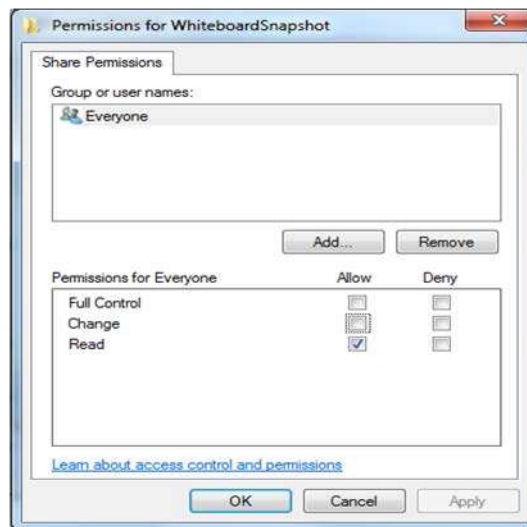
Permissions for WhiteboardSnapshot

Share Permissions

Group or user names:

Everyone

Add...

Remove

| Permissions for Everyone | Allow | Deny |
|---|---|---|
| Full Control | ☐ | ☐ |
| Change | ☐ | ☐ |
| Read | ☑ | ☐ |

Learn about access control and permissions

OK

Cancel

Apply